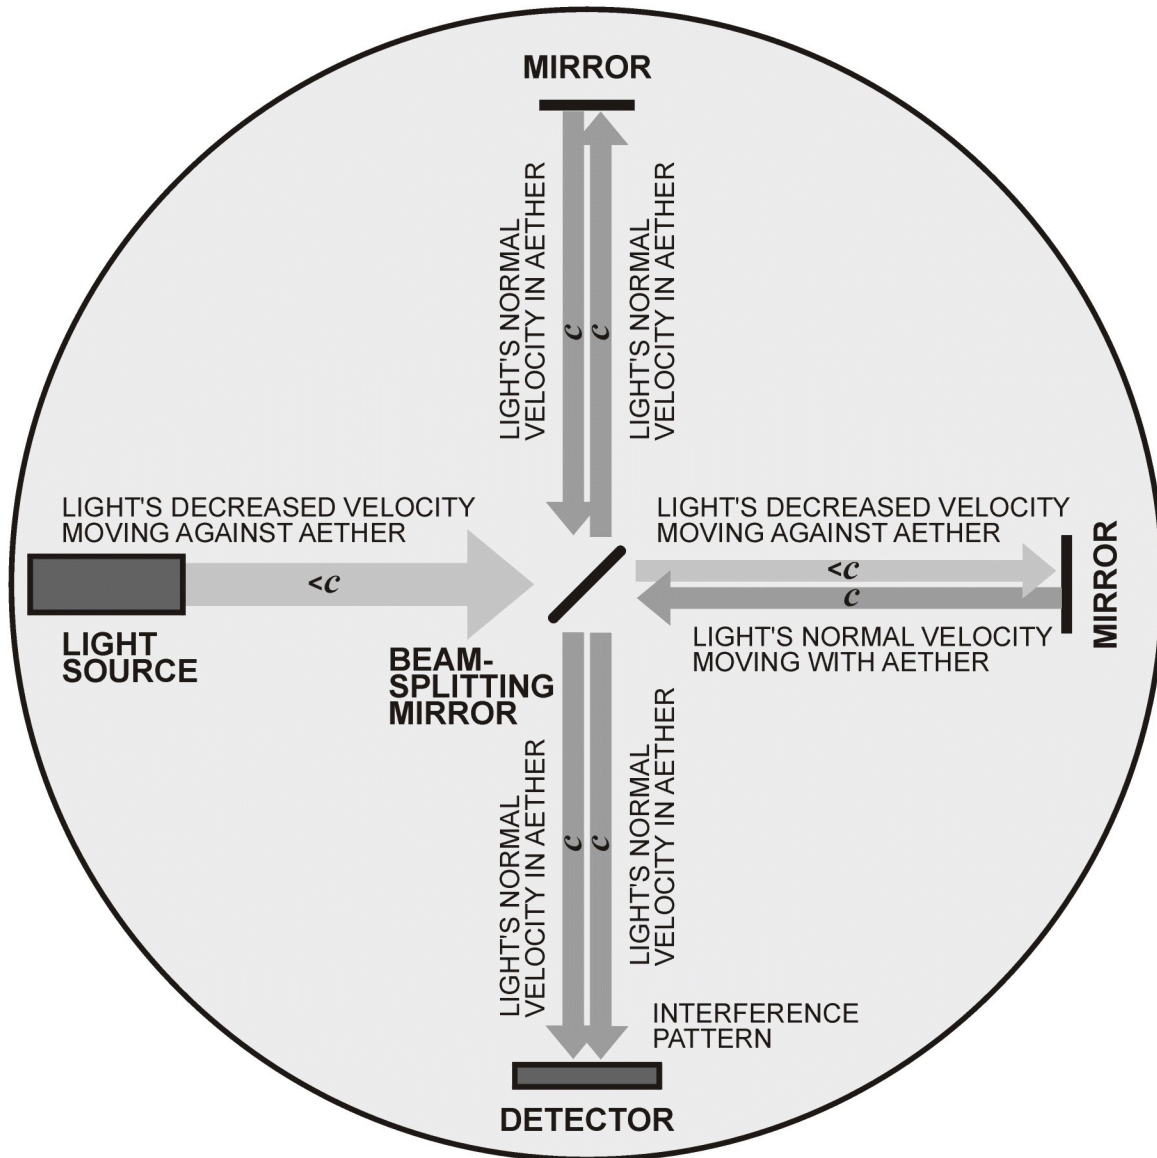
MIRROR

LIGHT'S NORMAL VELOCITY IN AETHER

$c$

$c$

LIGHT'S NORMAL VELOCITY IN AETHER

LIGHT'S DECREASED VELOCITY MOVING AGAINST AETHER

$<c$

LIGHT SOURCE

BEAM-SPLITTING MIRROR

LIGHT'S DECREASED VELOCITY MOVING AGAINST AETHER

$<c$

$c$

LIGHT'S NORMAL VELOCITY MOVING WITH AETHER

MIRROR

LIGHT'S NORMAL VELOCITY IN AETHER

$c$

$c$

LIGHT'S NORMAL VELOCITY IN AETHER

INTERFERENCE PATTERN

DETECTOR